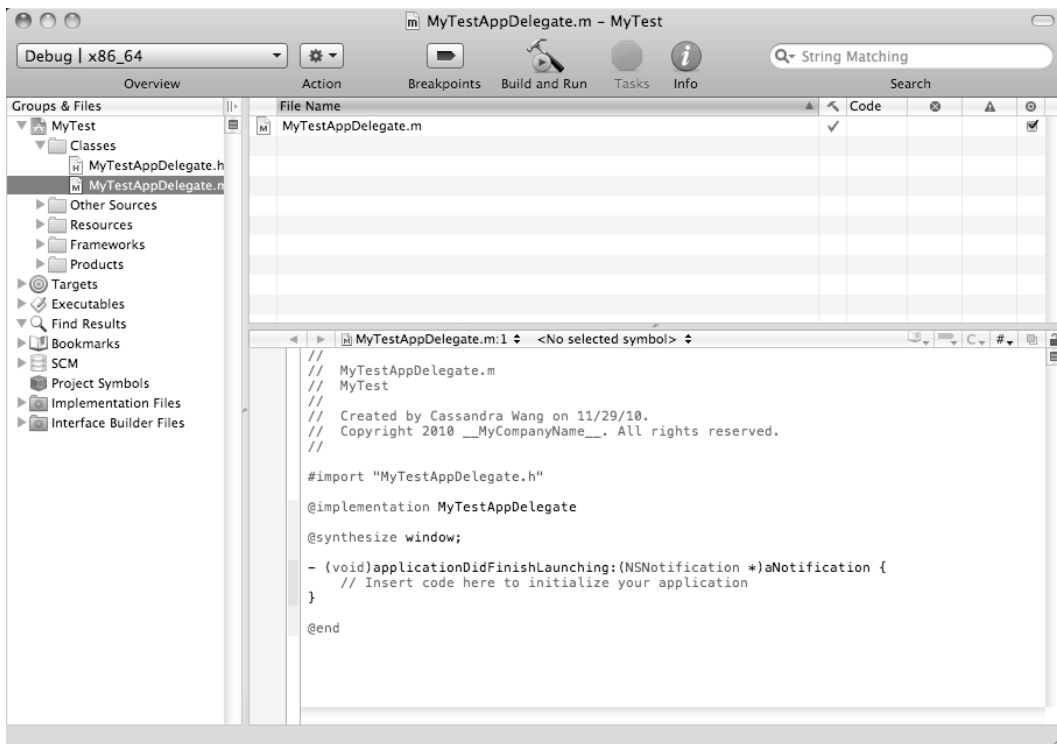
MyTestAppDelegate.m – MyTest

Debug | x86_64
Overview
Action
Breakpoints
Build and Run
Tasks
Info
String Matching
Search

Groups & Files
MyTest
Classes
MyTestAppDelegate.h
MyTestAppDelegate.m
Other Sources
Resources
Frameworks
Products
Targets
Executables
Find Results
Bookmarks
SCM
Project Symbols
Implementation Files
Interface Builder Files

| File Name | | Code | | | |
|---|---|---|---|---|---|
| MyTestAppDelegate.m | ✓ | | | | ☑ |

MyTestAppDelegate.m:1 ◆ <No selected symbol> ◆

//
// MyTestAppDelegate.m
// MyTest
//
// Created by Cassandra Wang on 11/29/10.
// Copyright 2010 __MyCompanyName__. All rights reserved.
//

#import "MyTestAppDelegate.h"

@implementation MyTestAppDelegate

@synthesize window;

- (void)applicationDidFinishLaunching:(NSNotification *)aNotification {
    // Insert code here to initialize your application
}

@end